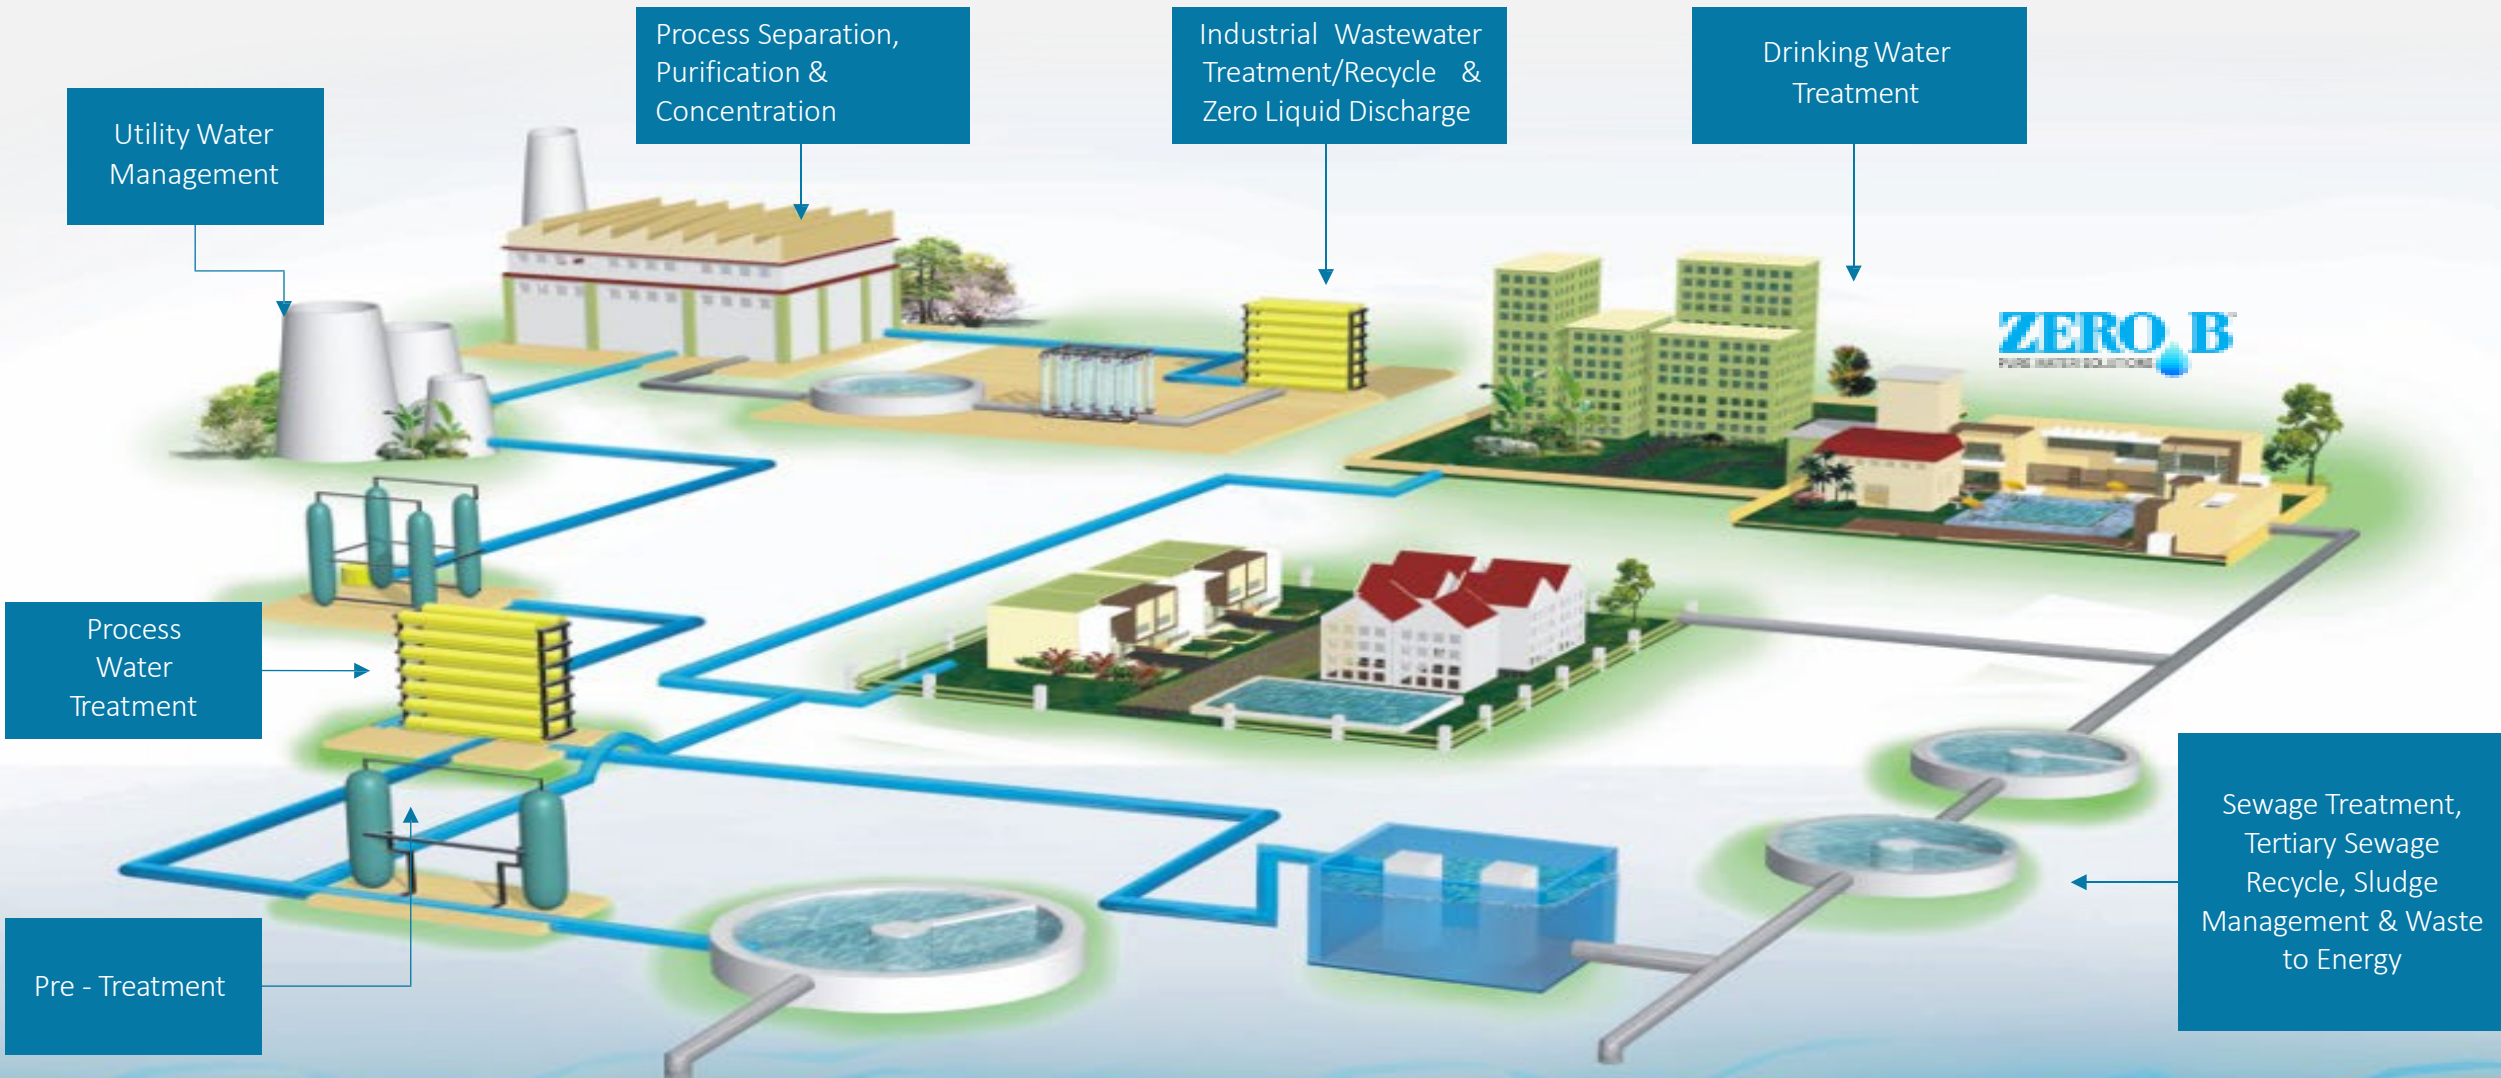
Utility Water Management

Process Separation, Purification & Concentration

Industrial Wastewater Treatment/Recycle & Zero Liquid Discharge

Drinking Water Treatment

ZERO B

PURE WATER SOLUTIONS

Process Water Treatment

Pre - Treatment

Sewage Treatment, Tertiary Sewage Recycle, Sludge Management & Waste to Energy